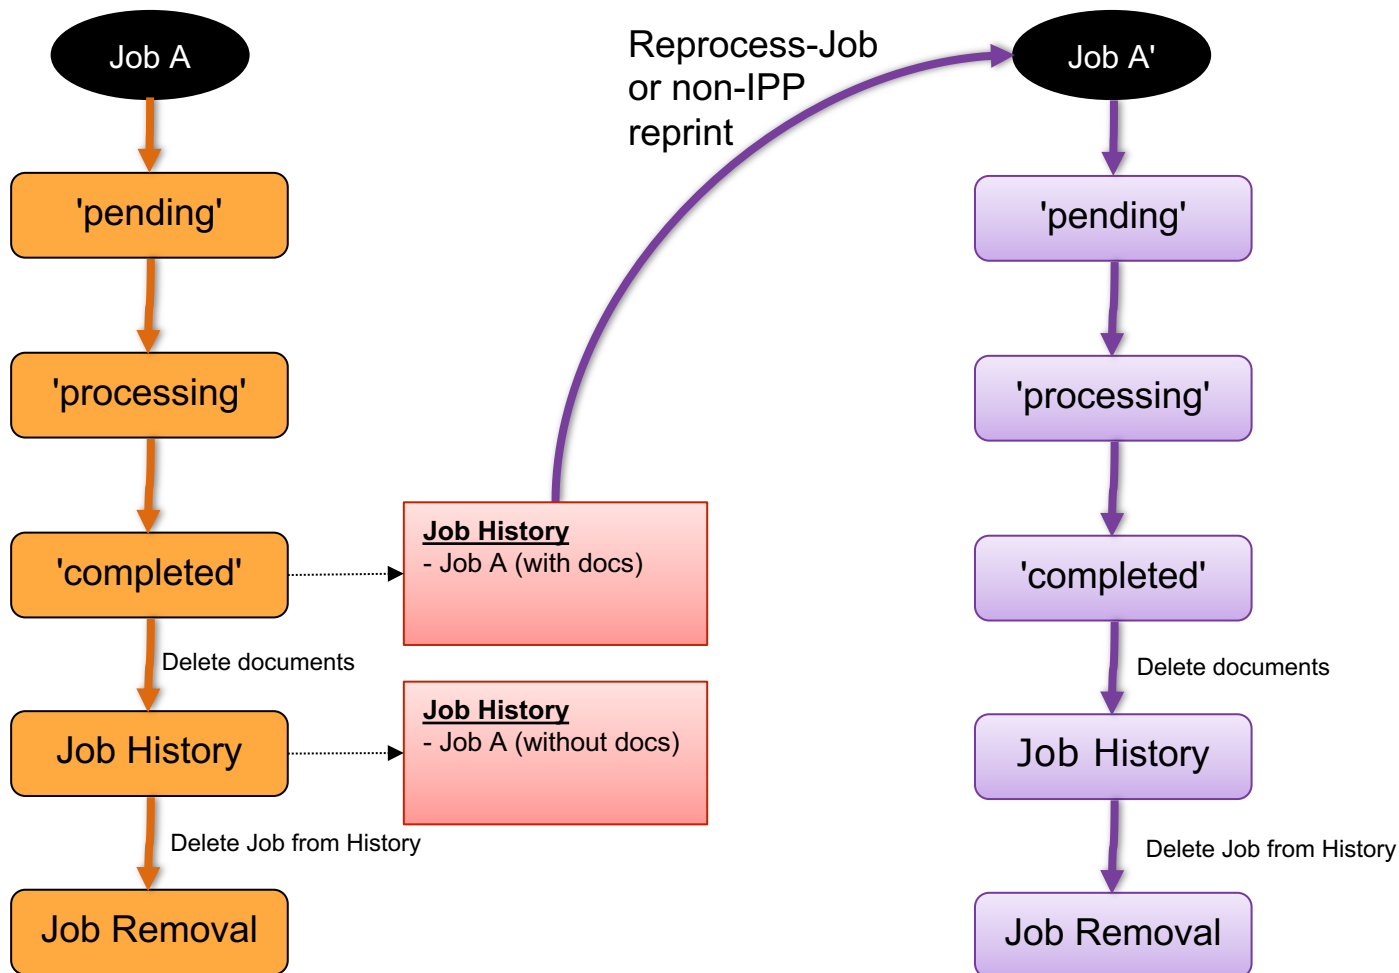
Job A

'pending'

'processing'

'completed'

Delete documents

Job History

Delete Job from History

Job Removal

Reprocess-Job or non-IPP reprint

Job History
- Job A (with docs)

Job History
- Job A (without docs)

Job A'

'pending'

'processing'

'completed'

Delete documents

Job History

Delete Job from History

Job Removal